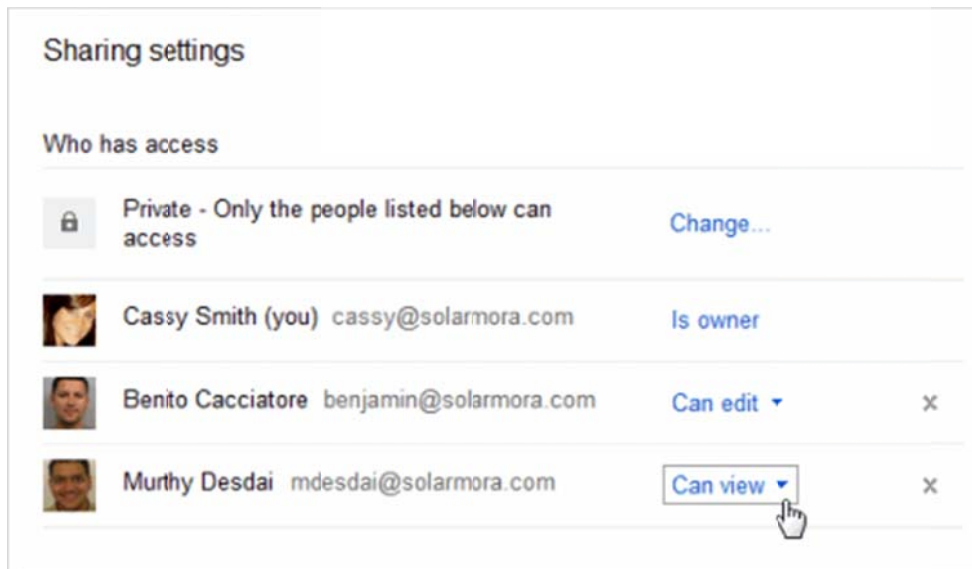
Sharing settings

Who has access

Private - Only the people listed below can access

Change...

Cassy Smith (you) cassy@solarmora.com

Is owner

Benito Cacciatore benjamin@solarmora.com

Can edit ▾

×

Murthy Desdai mdesdai@solarmora.com

Can view ▾

×